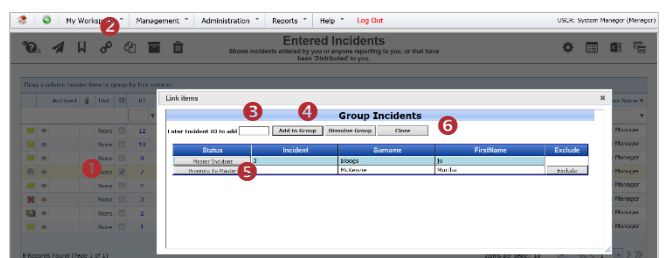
My Workspace Management Administration Reports Help Log Out

USLA: System Manager (Manager)

2

Entered Incidents

Shows incidents entered by you or anyone reporting to you, or that have been 'Distributed' to you.

Drag a column header here to group by that column

Archived Dist ID

Name

None 12

None 13

None 9

None 7

None 4

None 3

None 2

None 1

Manager

Manager

Manager

Manager

Manager

Manager

Manager

Manager

1

8 Records found (Page 1 of 1)

Link items

3 4

Group Incidents

6

Enter Incident ID to add

Add to Group

Dissolve Group

Close

| Status | Incident | Surname | FirstName | Exclude |
|---|---|---|---|---|
| Master Incident | 3 | Bloggs | Jo | |
| Promote to Master | | McGeorge | Martha | Exclude |

5